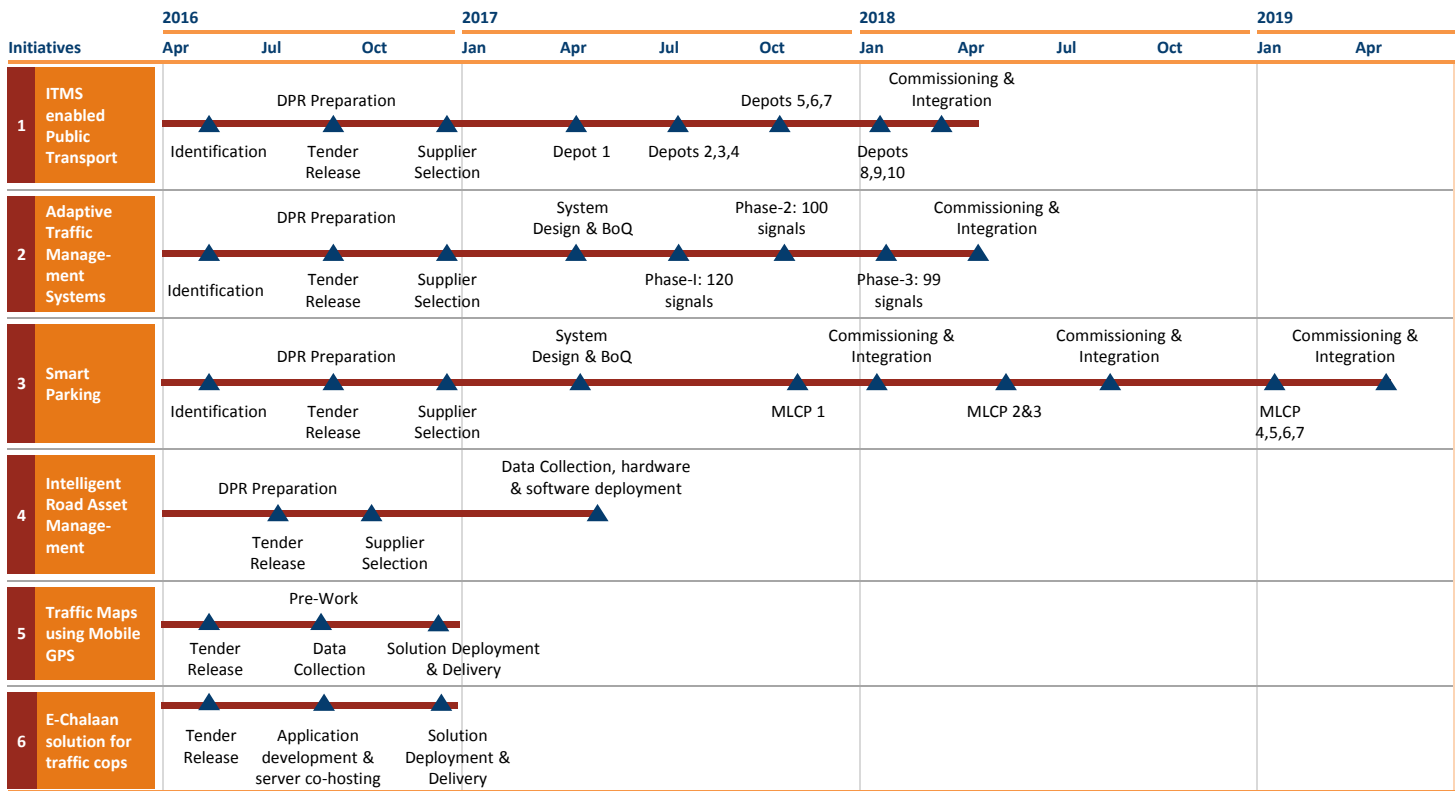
2016 2017 2018 2019

Initiatives Apr Jul Oct Jan Apr Jul Oct Jan Apr Jul Oct Jan Apr

1 ITMS enabled Public Transport
DPR Preparation
Depots 5,6,7
Commissioning & Integration
Identification
Tender Release
Supplier Selection
Depot 1
Depots 2,3,4
Depots 8,9,10

2 Adaptive Traffic Management Systems
DPR Preparation
System Design & BoQ
Phase-2: 100 signals
Commissioning & Integration
Identification
Tender Release
Supplier Selection
Phase-I: 120 signals
Phase-3: 99 signals

3 Smart Parking
DPR Preparation
System Design & BoQ
Commissioning & Integration
Commissioning & Integration
Commissioning & Integration
Identification
Tender Release
Supplier Selection
MLCP 1
MLCP 2&3
MLCP 4,5,6,7

4 Intelligent Road Asset Management
DPR Preparation
Data Collection, hardware & software deployment
Tender Release
Supplier Selection

5 Traffic Maps using Mobile GPS
Pre-Work
Tender Release
Data Collection
Solution Deployment & Delivery

6 E-Chalaan solution for traffic cops
Tender Release
Application development & server co-hosting
Solution Deployment & Delivery